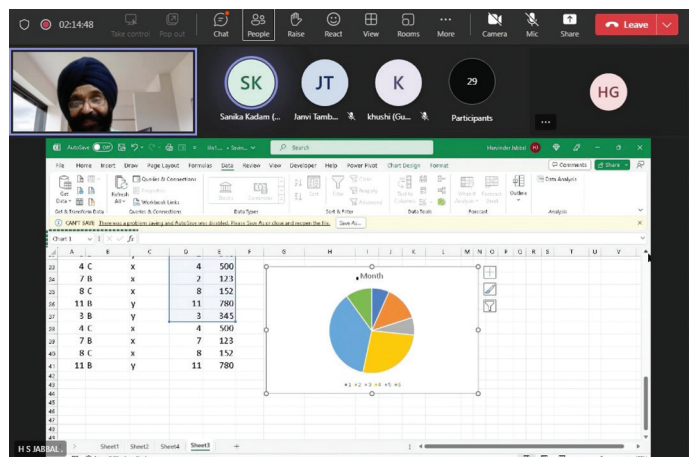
02:14:48

Take control Pop out

Chat People Raise React View Rooms More

Camera Mic Share Leave

SK
Sanika Kadam (...

JT
Janvi Tamb...

K
khushi (Gu...

29
Participants

HG

AutoSave Off Search Harvinder Jabbal

File Home Insert Draw Page Layout Formulas Data Review View Developer Help Power Pivot Chart Design Format

Comments Share

Get Data Refresh All Queries & Connections Properties Workbook Links Data Types Sort Filter Clear Reapply Advanced Text to Columns What-If Analysis Forecast Sheet Outline Data Analysis

Get & Transform Data Queries & Connections Data Types Sort & Filter Data Tools Forecast Analysis

CAN'T SAVE There was a problem saving and AutoSave was disabled. Please Save As or close and reopen the file. Save As...

Chart 1

| | A | B | C | D | E |
|---|---|---|---|---|---|
| 23 | 4 C | x | | 4 | 500 |
| 24 | 7 B | x | | 7 | 123 |
| 25 | 8 C | x | | 8 | 152 |
| 26 | 11 B | y | | 11 | 780 |
| 27 | 3 B | y | | 3 | 345 |
| 28 | 4 C | x | | 4 | 500 |
| 29 | 7 B | x | | 7 | 123 |
| 30 | 8 C | x | | 8 | 152 |
| 31 | 11 B | y | | 11 | 780 |

Month

1 2 3 4 5 6

H S JABBAL

Sheet1 Sheet2 Sheet4 Sheet3 +